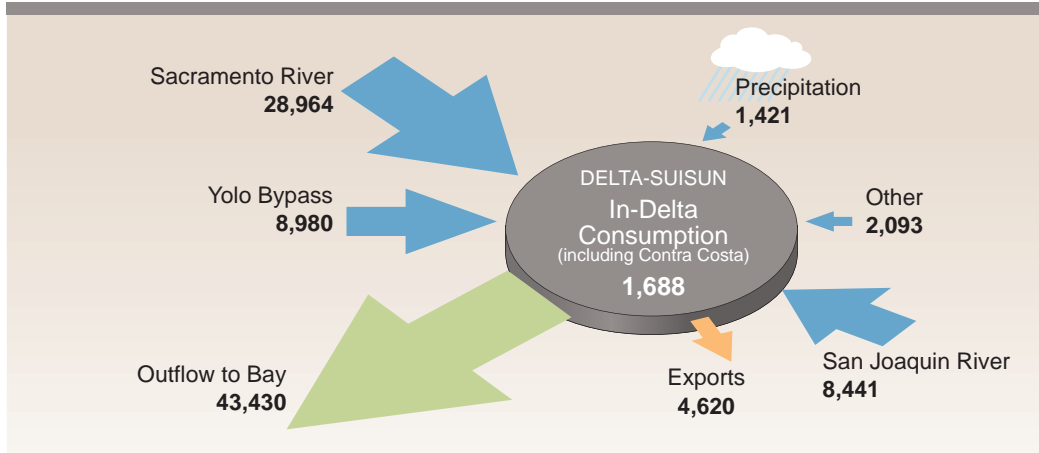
Sacramento River
28,964

Precipitation
1,421

DELTA-SUISUN
In-Delta Consumption
(including Contra Costa)
1,688

Yolo Bypass
8,980

Other
2,093

Outflow to Bay
43,430

Exports
4,620

San Joaquin River
8,441